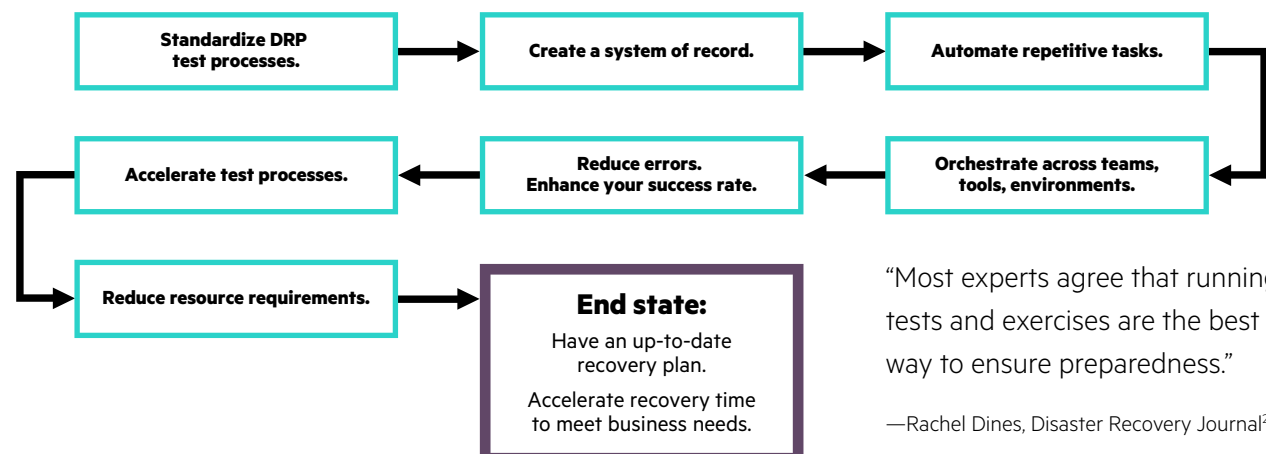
Standardize DRP test processes.

Create a system of record.

Automate repetitive tasks.

Orchestrate across teams, tools, environments.

Reduce errors. Enhance your success rate.

Accelerate test processes.

Reduce resource requirements.

End state:

Have an up-to-date recovery plan.

Accelerate recovery time to meet business needs.

“Most experts agree that runnin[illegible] tests and exercises are the best way to ensure preparedness.”

—Rachel Dines, Disaster Recovery Journal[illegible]